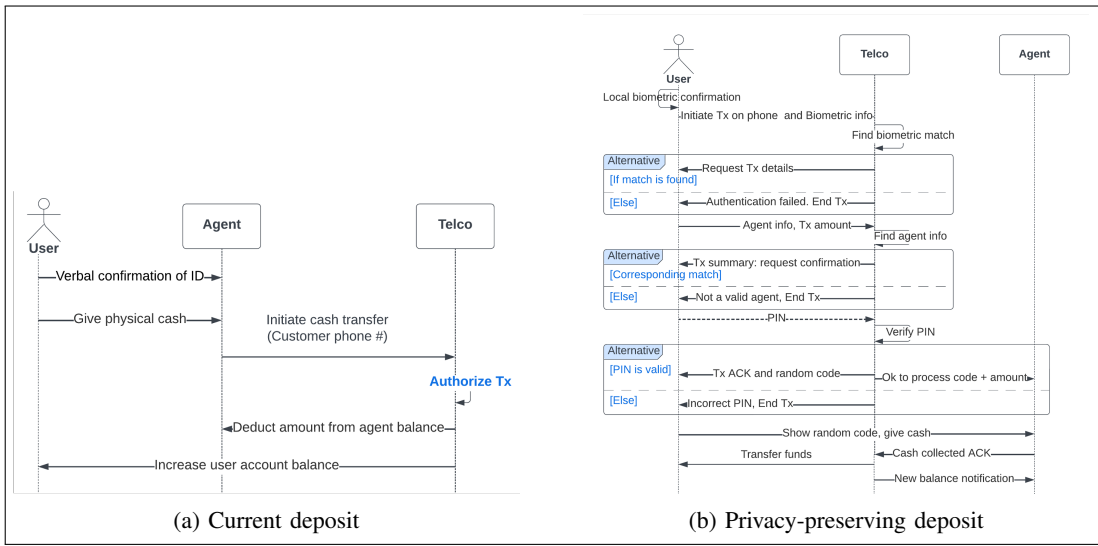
User

Agent

Telco

Verbal confirmation of ID

Give physical cash

Initiate cash transfer (Customer phone #)

Authorize Tx

Deduct amount from agent balance

Increase user account balance

(a) Current deposit

User

Telco

Agent

Local biometric confirmation

Initiate Tx on phone and Biometric info

Find biometric match

Alternative

Request Tx details

[If match is found]

[Else]

Authentication failed. End Tx

Agent info, Tx amount

Find agent info

Alternative

Tx summary: request confirmation

[Corresponding match]

[Else]

Not a valid agent, End Tx

PIN

Verify PIN

Alternative

[PIN is valid]

Tx ACK and random code

Ok to process code + amount

[Else]

Incorrect PIN, End Tx

Show random code, give cash

Cash collected ACK

Transfer funds

New balance notification

(b) Privacy-preserving deposit